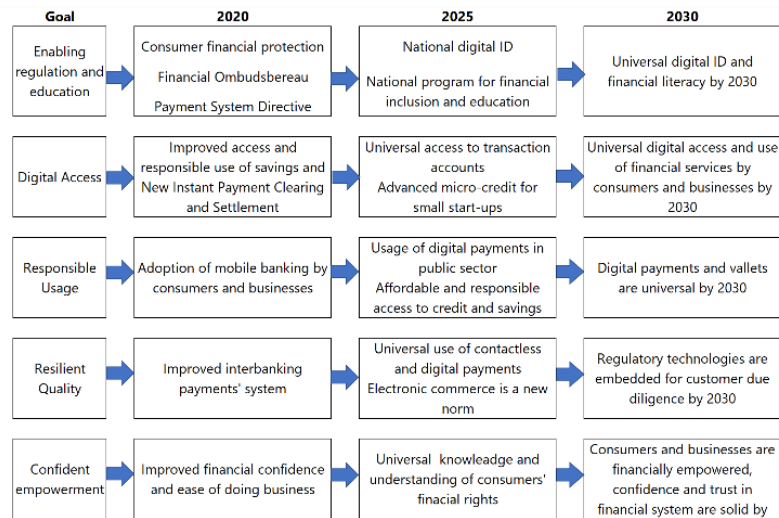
| Goal | 2020 | 2025 | 2030 |
|---|---|---|---|
| Enabling regulation and education | Consumer financial protection<br>Financial Ombudsbereau<br>Payment System Directive | National digital ID<br>National program for financial inclusion and education | Universal digital ID and financial literacy by 2030 |
| Digital Access | Improved access and responsible use of savings and New Instant Payment Clearing and Settlement | Universal access to transaction accounts<br>Advanced micro-credit for small start-ups | Universal digital access and use of financial services by consumers and businesses by 2030 |
| Responsible Usage | Adoption of mobile banking by consumers and businesses | Usage of digital payments in public sector<br>Affordable and responsible access to credit and savings | Digital payments and vallets are universal by 2030 |
| Resilient Quality | Improved interbanking payments' system | Universal use of contactless and digital payments<br>Electronic commerce is a new norm | Regulatory technologies are embedded for customer due diligence by 2030 |
| Confident empowerment | Improved financial confidence and ease of doing business | Universal knowleadge and understanding of consumers' finacial rights | Consumers and businesses are financially empowered, confidence and trust in financial system are solid by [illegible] |